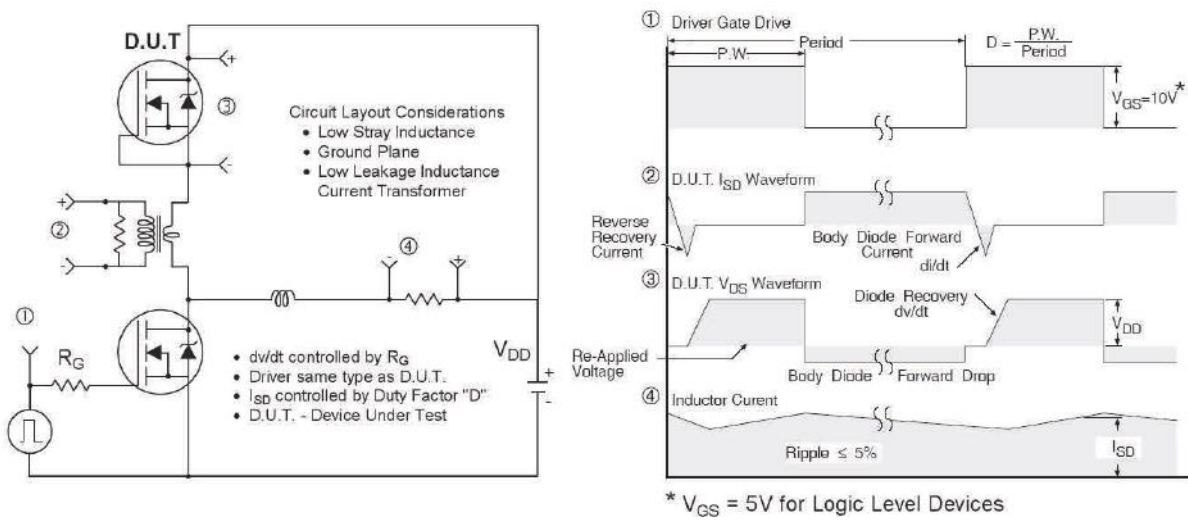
D.U.T

③

+

-

Circuit Layout Considerations
• Low Stray Inductance
• Ground Plane
• Low Leakage Inductance Current Transformer

+

②

-

④

-

+

①

$R_G$

• dv/dt controlled by $R_G$
• Driver same type as D.U.T.
• $I_{SD}$ controlled by Duty Factor "D"
• D.U.T. - Device Under Test

$V_{DD}$

+

-

① Driver Gate Drive

P.W.

Period

$D = \frac{P.W.}{Period}$

$V_{GS}=10V^*$

② D.U.T. $I_{SD}$ Waveform

Reverse Recovery Current

Body Diode Forward Current

di/dt

③ D.U.T. $V_{DS}$ Waveform

Diode Recovery dv/dt

$V_{DD}$

Re-Applied Voltage

Body Diode Forward Drop

④ Inductor Current

Ripple ≤ 5%

$I_{SD}$

* $V_{GS}$ = 5V for Logic Level Devices